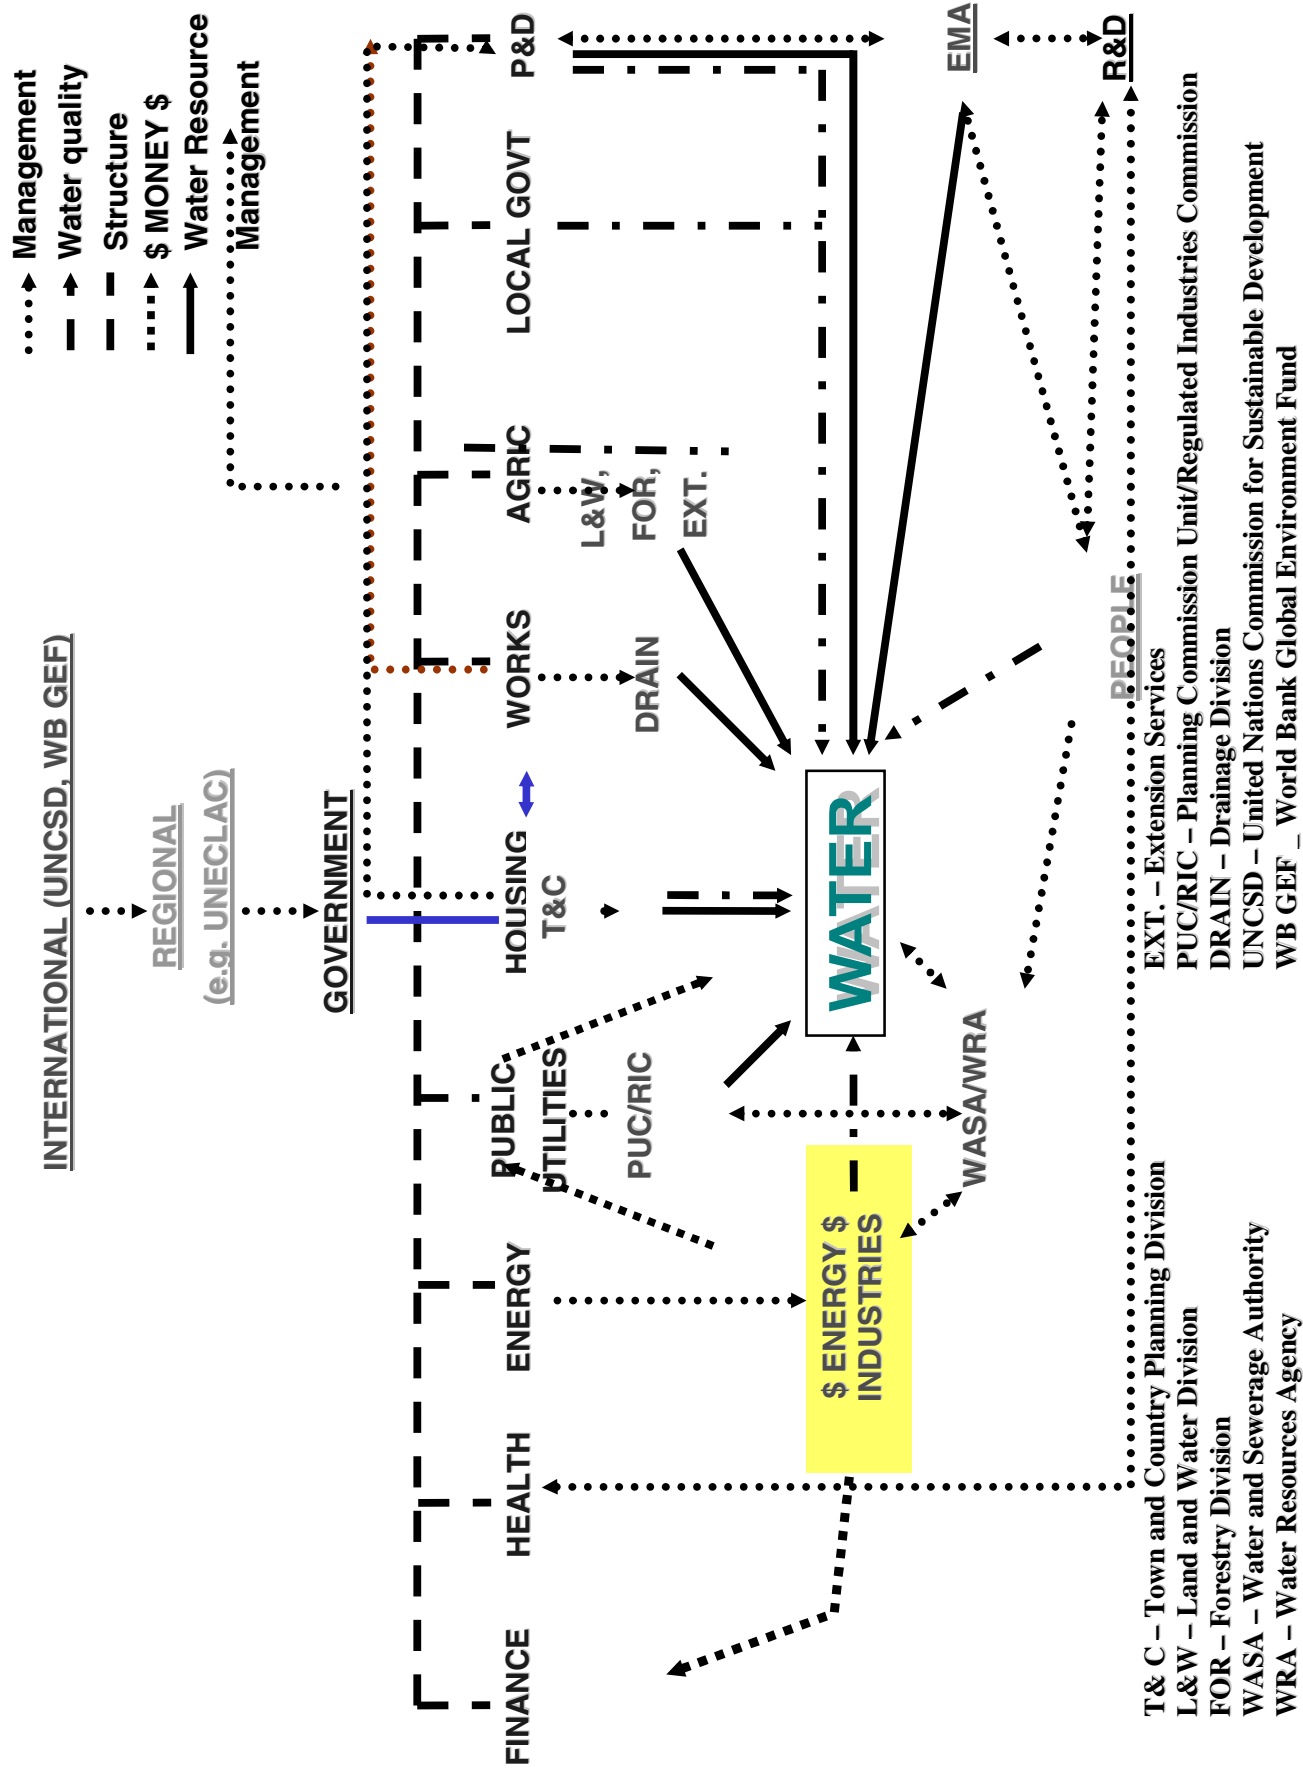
Management
Water quality
Structure
$ MONEY $
Water Resource Management

INTERNATIONAL (UNCSD, WB GEF)
REGIONAL (e.g. UNECLAC)
GOVERNMENT

P&D
LOCAL GOVT
AGRIC
L&W,
FOR,
EXT.
WORKS
DRAIN
HOUSING
T&C
PUBLIC UTILITIES
PUC/RIC
ENERGY
HEALTH
FINANCE

EMA
R&D
PEOPLE
WATER
WASA/WRA
$ ENERGY $ INDUSTRIES

EXT. – Extension Services
PUC/RIC – Planning Commission Unit/Regulated Industries Commission
DRAIN – Drainage Division
UNCSD – United Nations Commission for Sustainable Development
WB GEF _ World Bank Global Environment Fund

T& C – Town and Country Planning Division
L&W – Land and Water Division
FOR – Forestry Division
WASA – Water and Sewerage Authority
WRA – Water Resources Agency